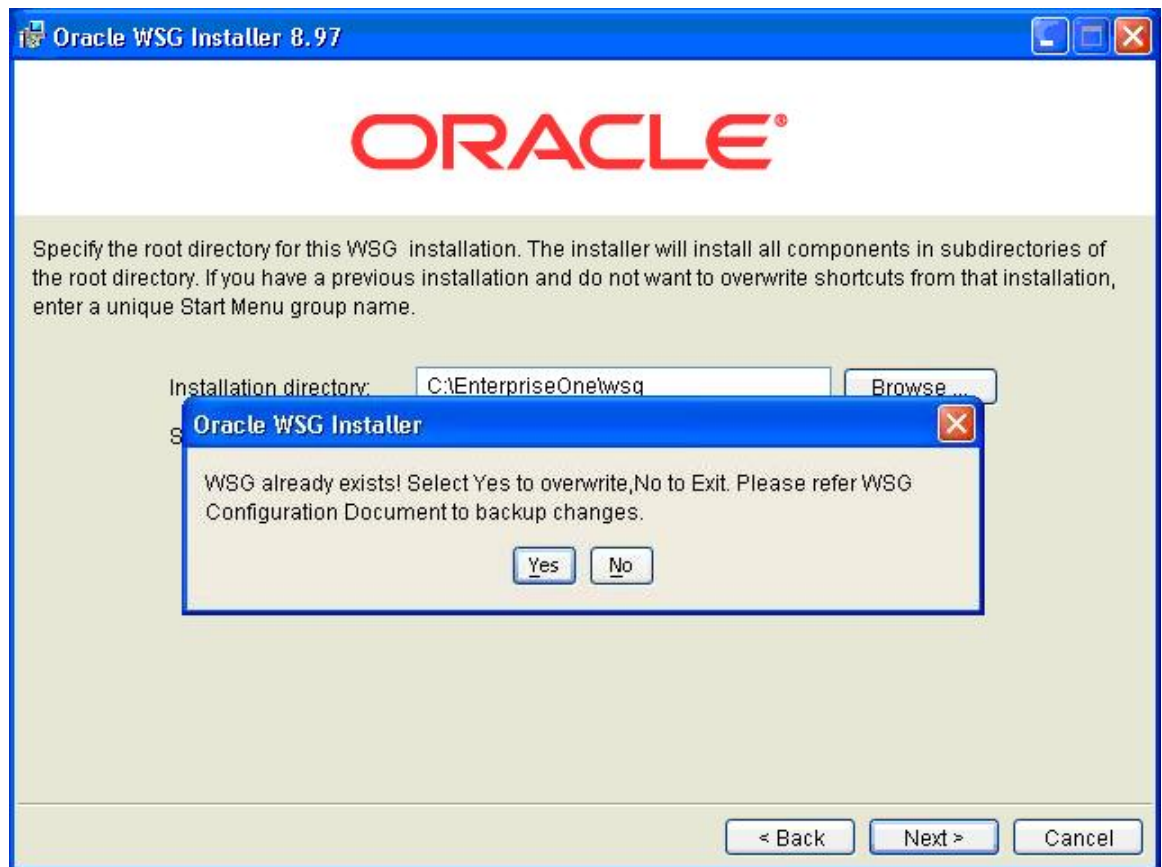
Oracle WSG Installer 8.97

ORACLE

Specify the root directory for this WSG installation. The installer will install all components in subdirectories of the root directory. If you have a previous installation and do not want to overwrite shortcuts from that installation, enter a unique Start Menu group name.

Installation directory: C:\EnterpriseOne\wsg Browse ...

S

Oracle WSG Installer

WSG already exists! Select Yes to overwrite,No to Exit. Please refer WSG Configuration Document to backup changes.

Yes No

< Back Next > Cancel